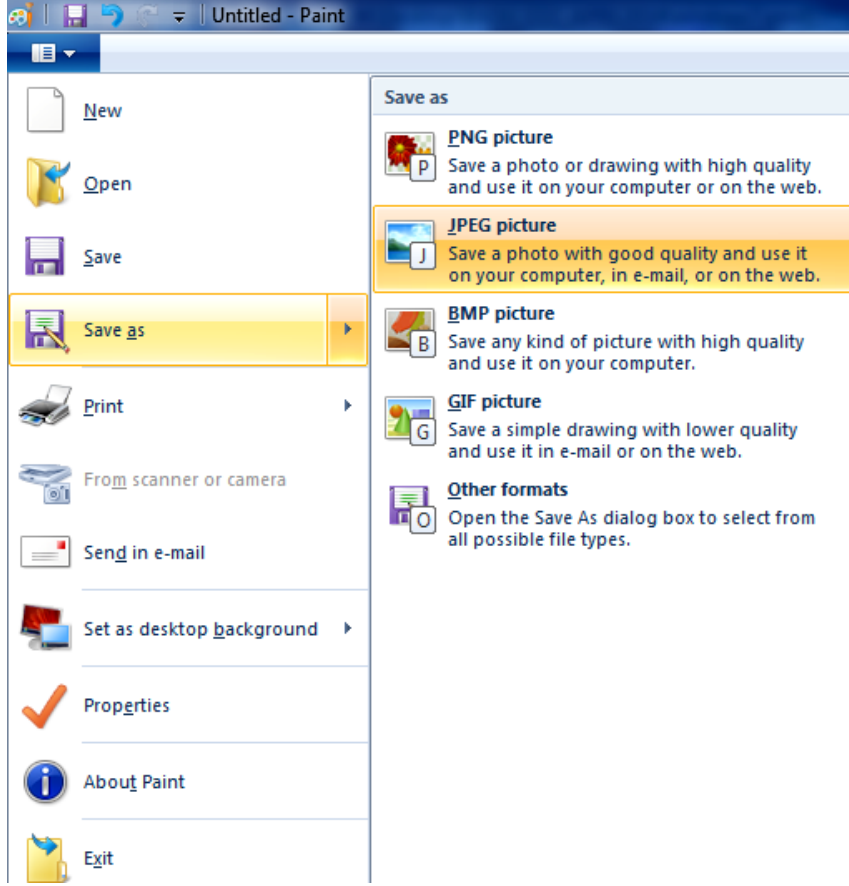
Untitled - Paint

New

Open

Save

Save as

Print

From scanner or camera

Send in e-mail

Set as desktop background

Properties

About Paint

Exit

Save as

P PNG picture
Save a photo or drawing with high quality and use it on your computer or on the web.

J JPEG picture
Save a photo with good quality and use it on your computer, in e-mail, or on the web.

B BMP picture
Save any kind of picture with high quality and use it on your computer.

G GIF picture
Save a simple drawing with lower quality and use it in e-mail or on the web.

O Other formats
Open the Save As dialog box to select from all possible file types.